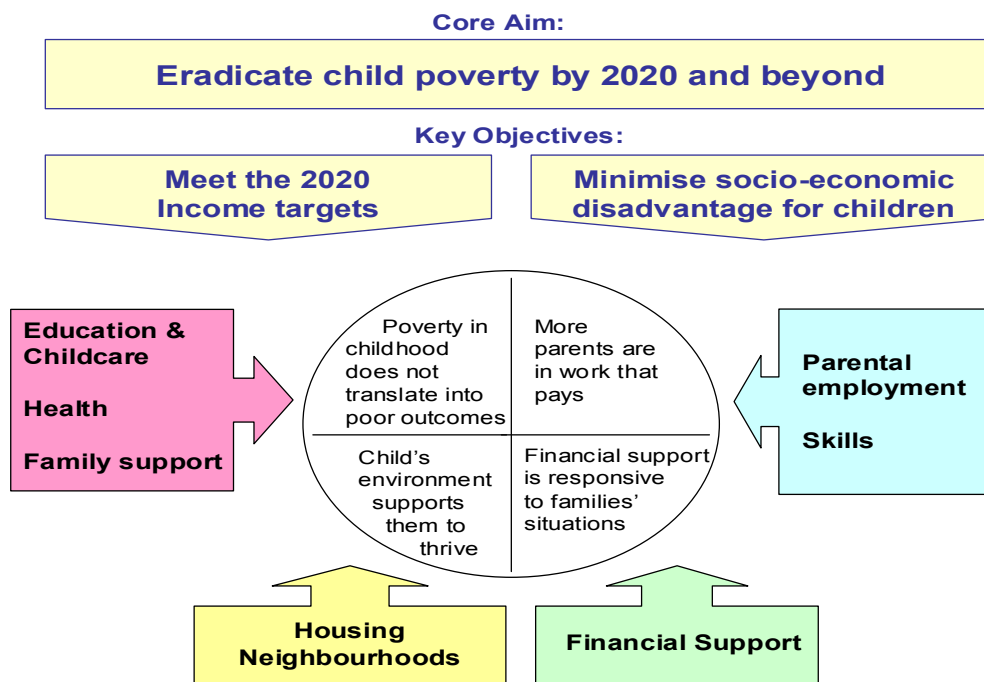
Core Aim:

Eradicate child poverty by 2020 and beyond

Key Objectives:

Meet the 2020 Income targets

Minimise socio-economic disadvantage for children

Education & Childcare

Health

Family support

Poverty in childhood does not translate into poor outcomes

More parents are in work that pays

Child's environment supports them to thrive

Financial support is responsive to families' situations

Parental employment

Skills

Housing Neighbourhoods

Financial Support